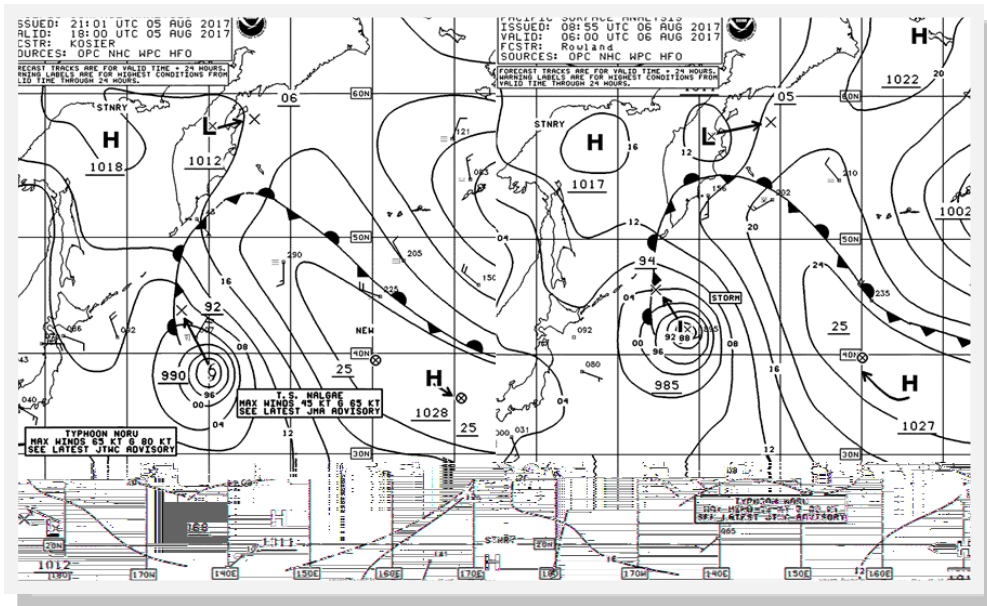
SSUED: 21:01 UTC 05 AUG 2017
VALID: 18:00 UTC 05 AUG 2017
FCSTR: KOSIER
SOURCES: OPC NHC WPC HFO
FORECAST TRACKS ARE FOR VALID TIME + 24 HOURS.
WARNING LABELS ARE FOR HIGHEST CONDITIONS FROM
VALID TIME THROUGH 24 HOURS.

STNRY
H
1018
L
1012
06
60N
50N
40N
30N
20N
16
92
990
96
08
04
12
25
NEW
H
1028
25
T.S. NALGAE
MAX WINDS 45 KT G 65 KT
SEE LATEST JMA ADVISORY
TYPHOON NORU
MAX WINDS 65 KT G 80 KT
SEE LATEST JTWC ADVISORY
1012
130E
170W
140E
150E
160E
170E

PACIFIC SURFACE ANALYSIS
ISSUED: 08:55 UTC 06 AUG 2017
VALID: 06:00 UTC 06 AUG 2017
FCSTR: Rowland
SOURCES: OPC NHC WPC HFO
FORECAST TRACKS ARE FOR VALID TIME + 24 HOURS.
WARNING LABELS ARE FOR HIGHEST CONDITIONS FROM
VALID TIME THROUGH 24 HOURS.

STNRY
H
1017
L
12
05
60N
50N
40N
30N
12
94
STORM
92
96
00
08
985
20
24
16
12
25
H
1027
H
1022
1002
TYPHOON NORU
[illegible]
SEE LATEST JTWC ADVISORY
170W
140E
150E
160E